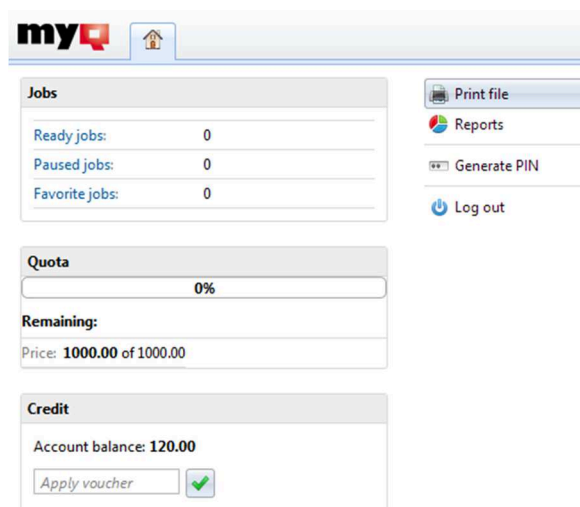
myQ

Jobs

| Ready jobs: | 0 |
|---|---|
| Paused jobs: | 0 |
| Favorite jobs: | 0 |

Quota

0%

Remaining:

Price: 1000.00 of 1000.00

Credit

Account balance: 120.00

Apply voucher

Print file

Reports

Generate PIN

Log out